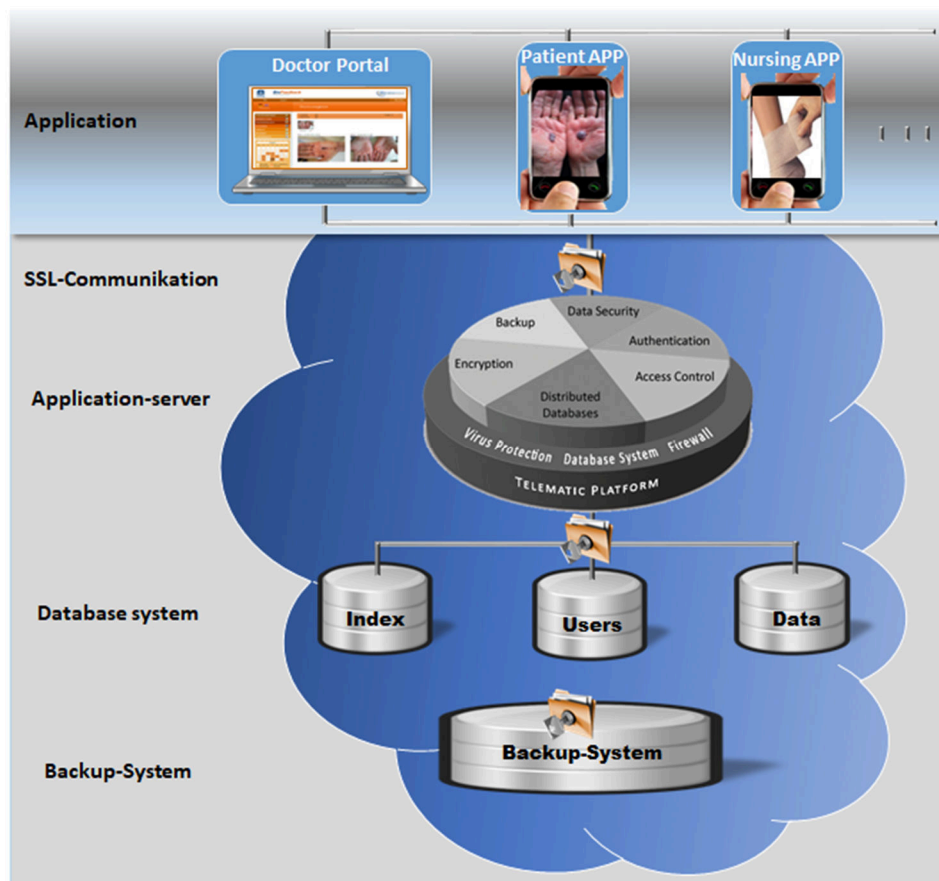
Application

Doctor Portal

Patient APP

Nursing APP

SSL-Communikation

Application-server

Backup

Data Security

Authentication

Encryption

Access Control

Distributed Databases

Virus Protection

Database System

Firewall

TELEMATIC PLATFORM

Database system

Index

Users

Data

Backup-System

Backup-System